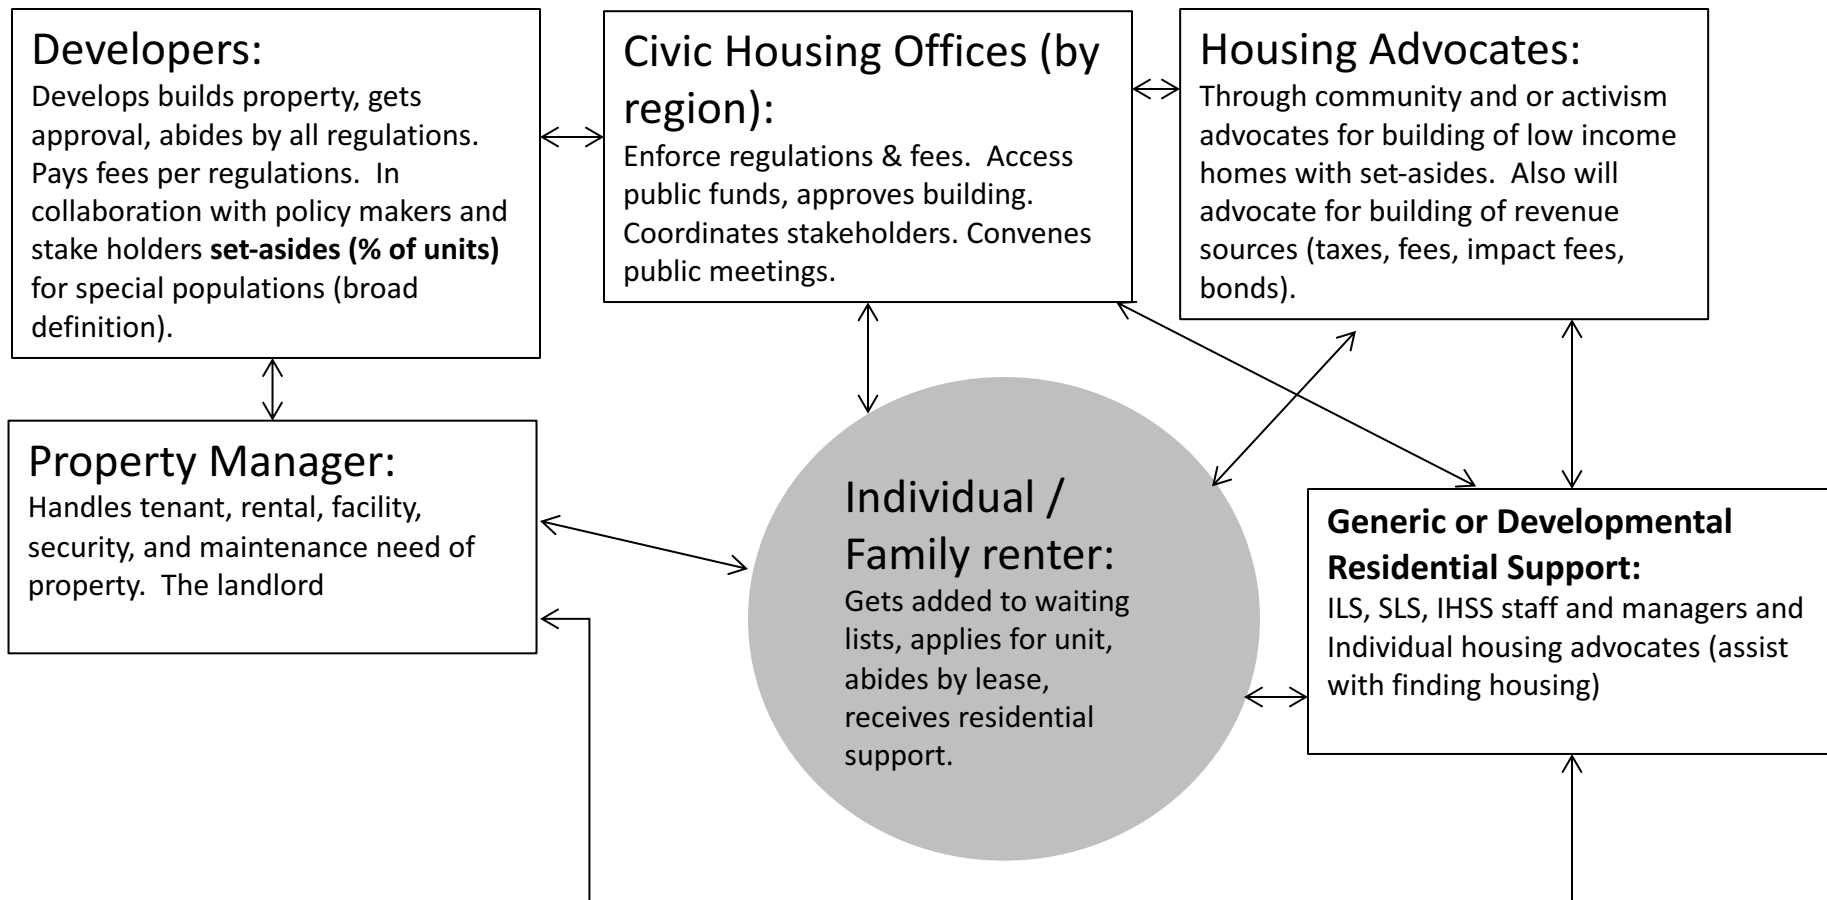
Developers:
Develops builds property, gets approval, abides by all regulations. Pays fees per regulations. In collaboration with policy makers and stake holders **set-asides (% of units)** for special populations (broad definition).

Civic Housing Offices (by region):
Enforce regulations & fees. Access public funds, approves building. Coordinates stakeholders. Convenes public meetings.

Housing Advocates:
Through community and or activism advocates for building of low income homes with set-asides. Also will advocate for building of revenue sources (taxes, fees, impact fees, bonds).

Property Manager:
Handles tenant, rental, facility, security, and maintenance need of property. The landlord

Individual / Family renter:
Gets added to waiting lists, applies for unit, abides by lease, receives residential support.

**Generic or Developmental Residential Support:**
ILS, SLS, IHSS staff and managers and Individual housing advocates (assist with finding housing)